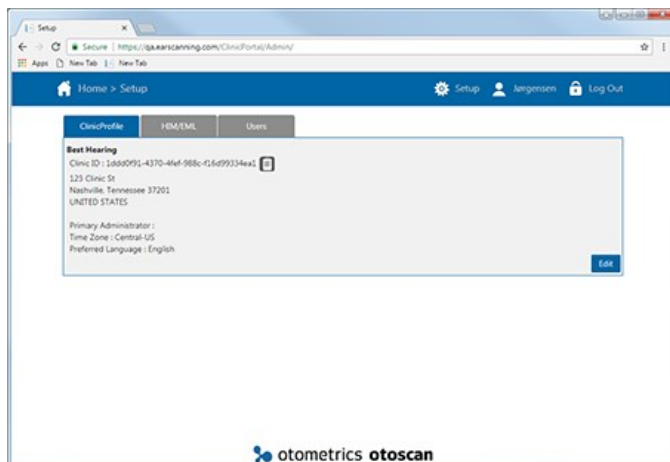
Setup ×

Secure | https://qa.earscanning.com/ClinicPortal/Admin/

Apps New Tab New Tab

Home > Setup

Setup Jørgensen Log Out

ClinicProfile HIM/EML Users

Best Hearing

Clinic ID : 1ddd0f91-4370-4fef-988c-f16d99334ea1

123 Clinic St
Nashville, Tennessee 37201
UNITED STATES

Primary Administrator :
Time Zone : Central-US
Preferred Language : English

Edit

otometrics otoscan